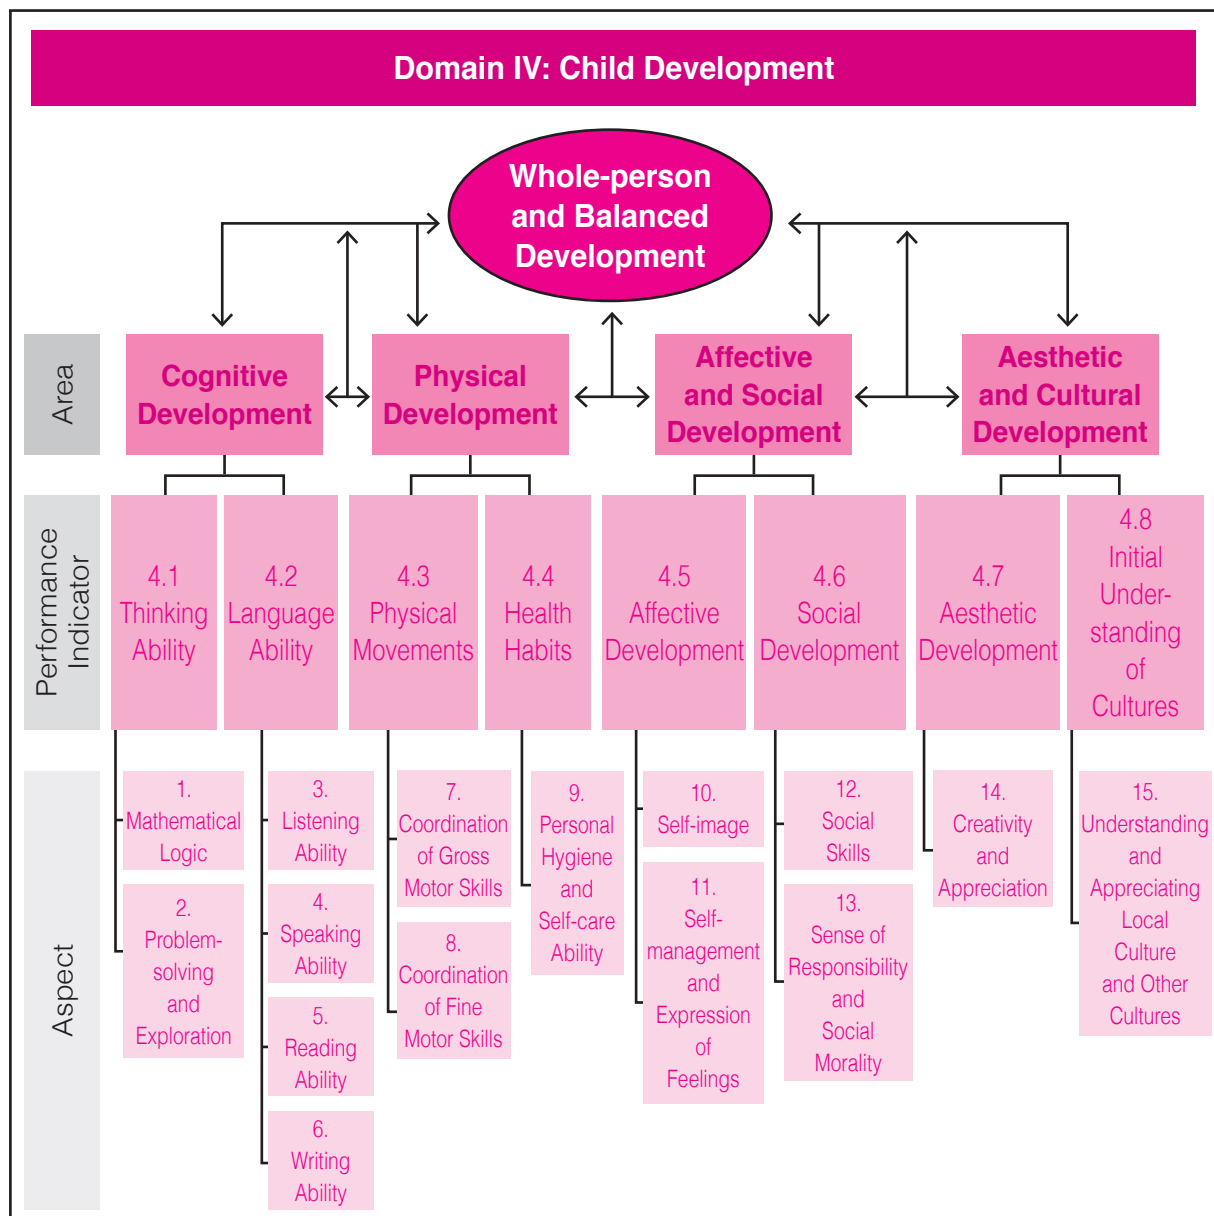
Domain IV: Child Development

Whole-person and Balanced Development

Area

Cognitive Development

Physical Development

Affective and Social Development

Aesthetic and Cultural Development

Performance Indicator

4.1 Thinking Ability

4.2 Language Ability

4.3 Physical Movements

4.4 Health Habits

4.5 Affective Development

4.6 Social Development

4.7 Aesthetic Development

4.8 Initial Understanding of Cultures

Aspect

1. Mathematical Logic

2. Problem-solving and Exploration

3. Listening Ability

4. Speaking Ability

5. Reading Ability

6. Writing Ability

7. Coordination of Gross Motor Skills

8. Coordination of Fine Motor Skills

9. Personal Hygiene and Self-care Ability

10. Self-image

11. Self-management and Expression of Feelings

12. Social Skills

13. Sense of Responsibility and Social Morality

14. Creativity and Appreciation

15. Understanding and Appreciating Local Culture and Other Cultures